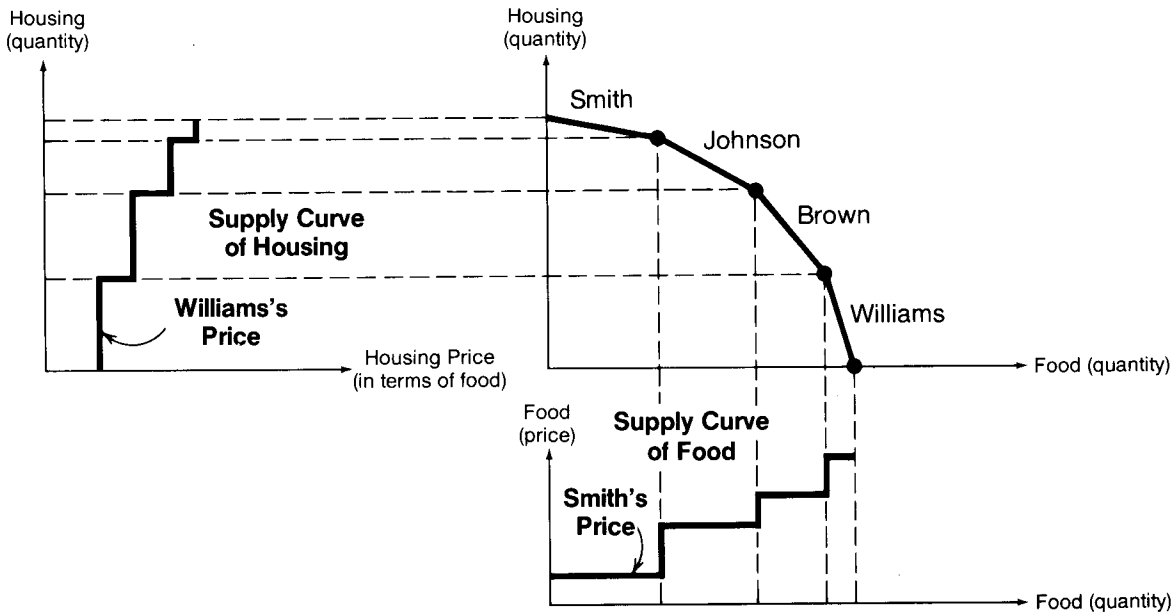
Housing (quantity)

Supply Curve of Housing

Williams's Price

Housing Price (in terms of food)

Housing (quantity)

Smith

Johnson

Brown

Williams

Food (quantity)

Food (price)

Supply Curve of Food

Smith's Price

Food (quantity)